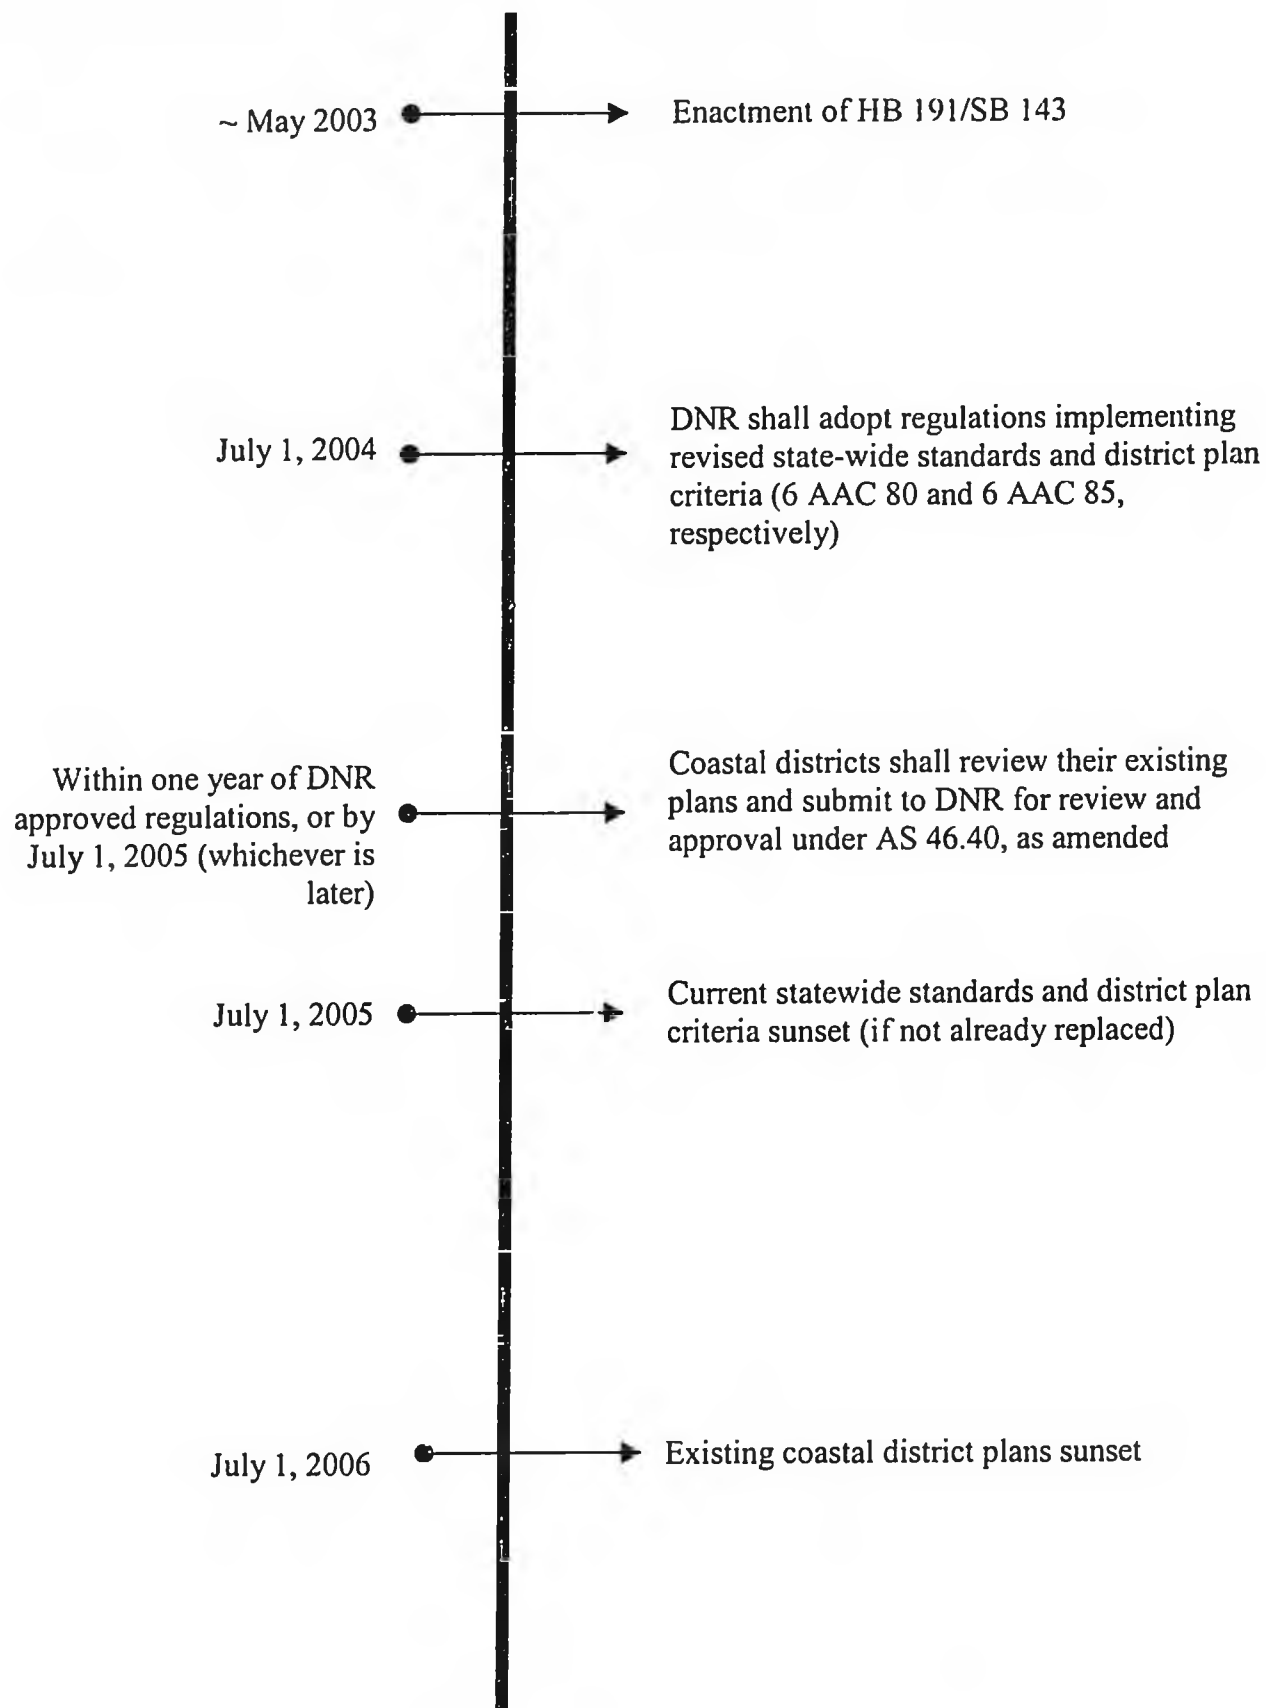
~ May 2003

Enactment of HB 191/SB 143

July 1, 2004

DNR shall adopt regulations implementing revised state-wide standards and district plan criteria (6 AAC 80 and 6 AAC 85, respectively)

Within one year of DNR approved regulations, or by July 1, 2005 (whichever is later)

Coastal districts shall review their existing plans and submit to DNR for review and approval under AS 46.40, as amended

July 1, 2005

Current statewide standards and district plan criteria sunset (if not already replaced)

July 1, 2006

Existing coastal district plans sunset